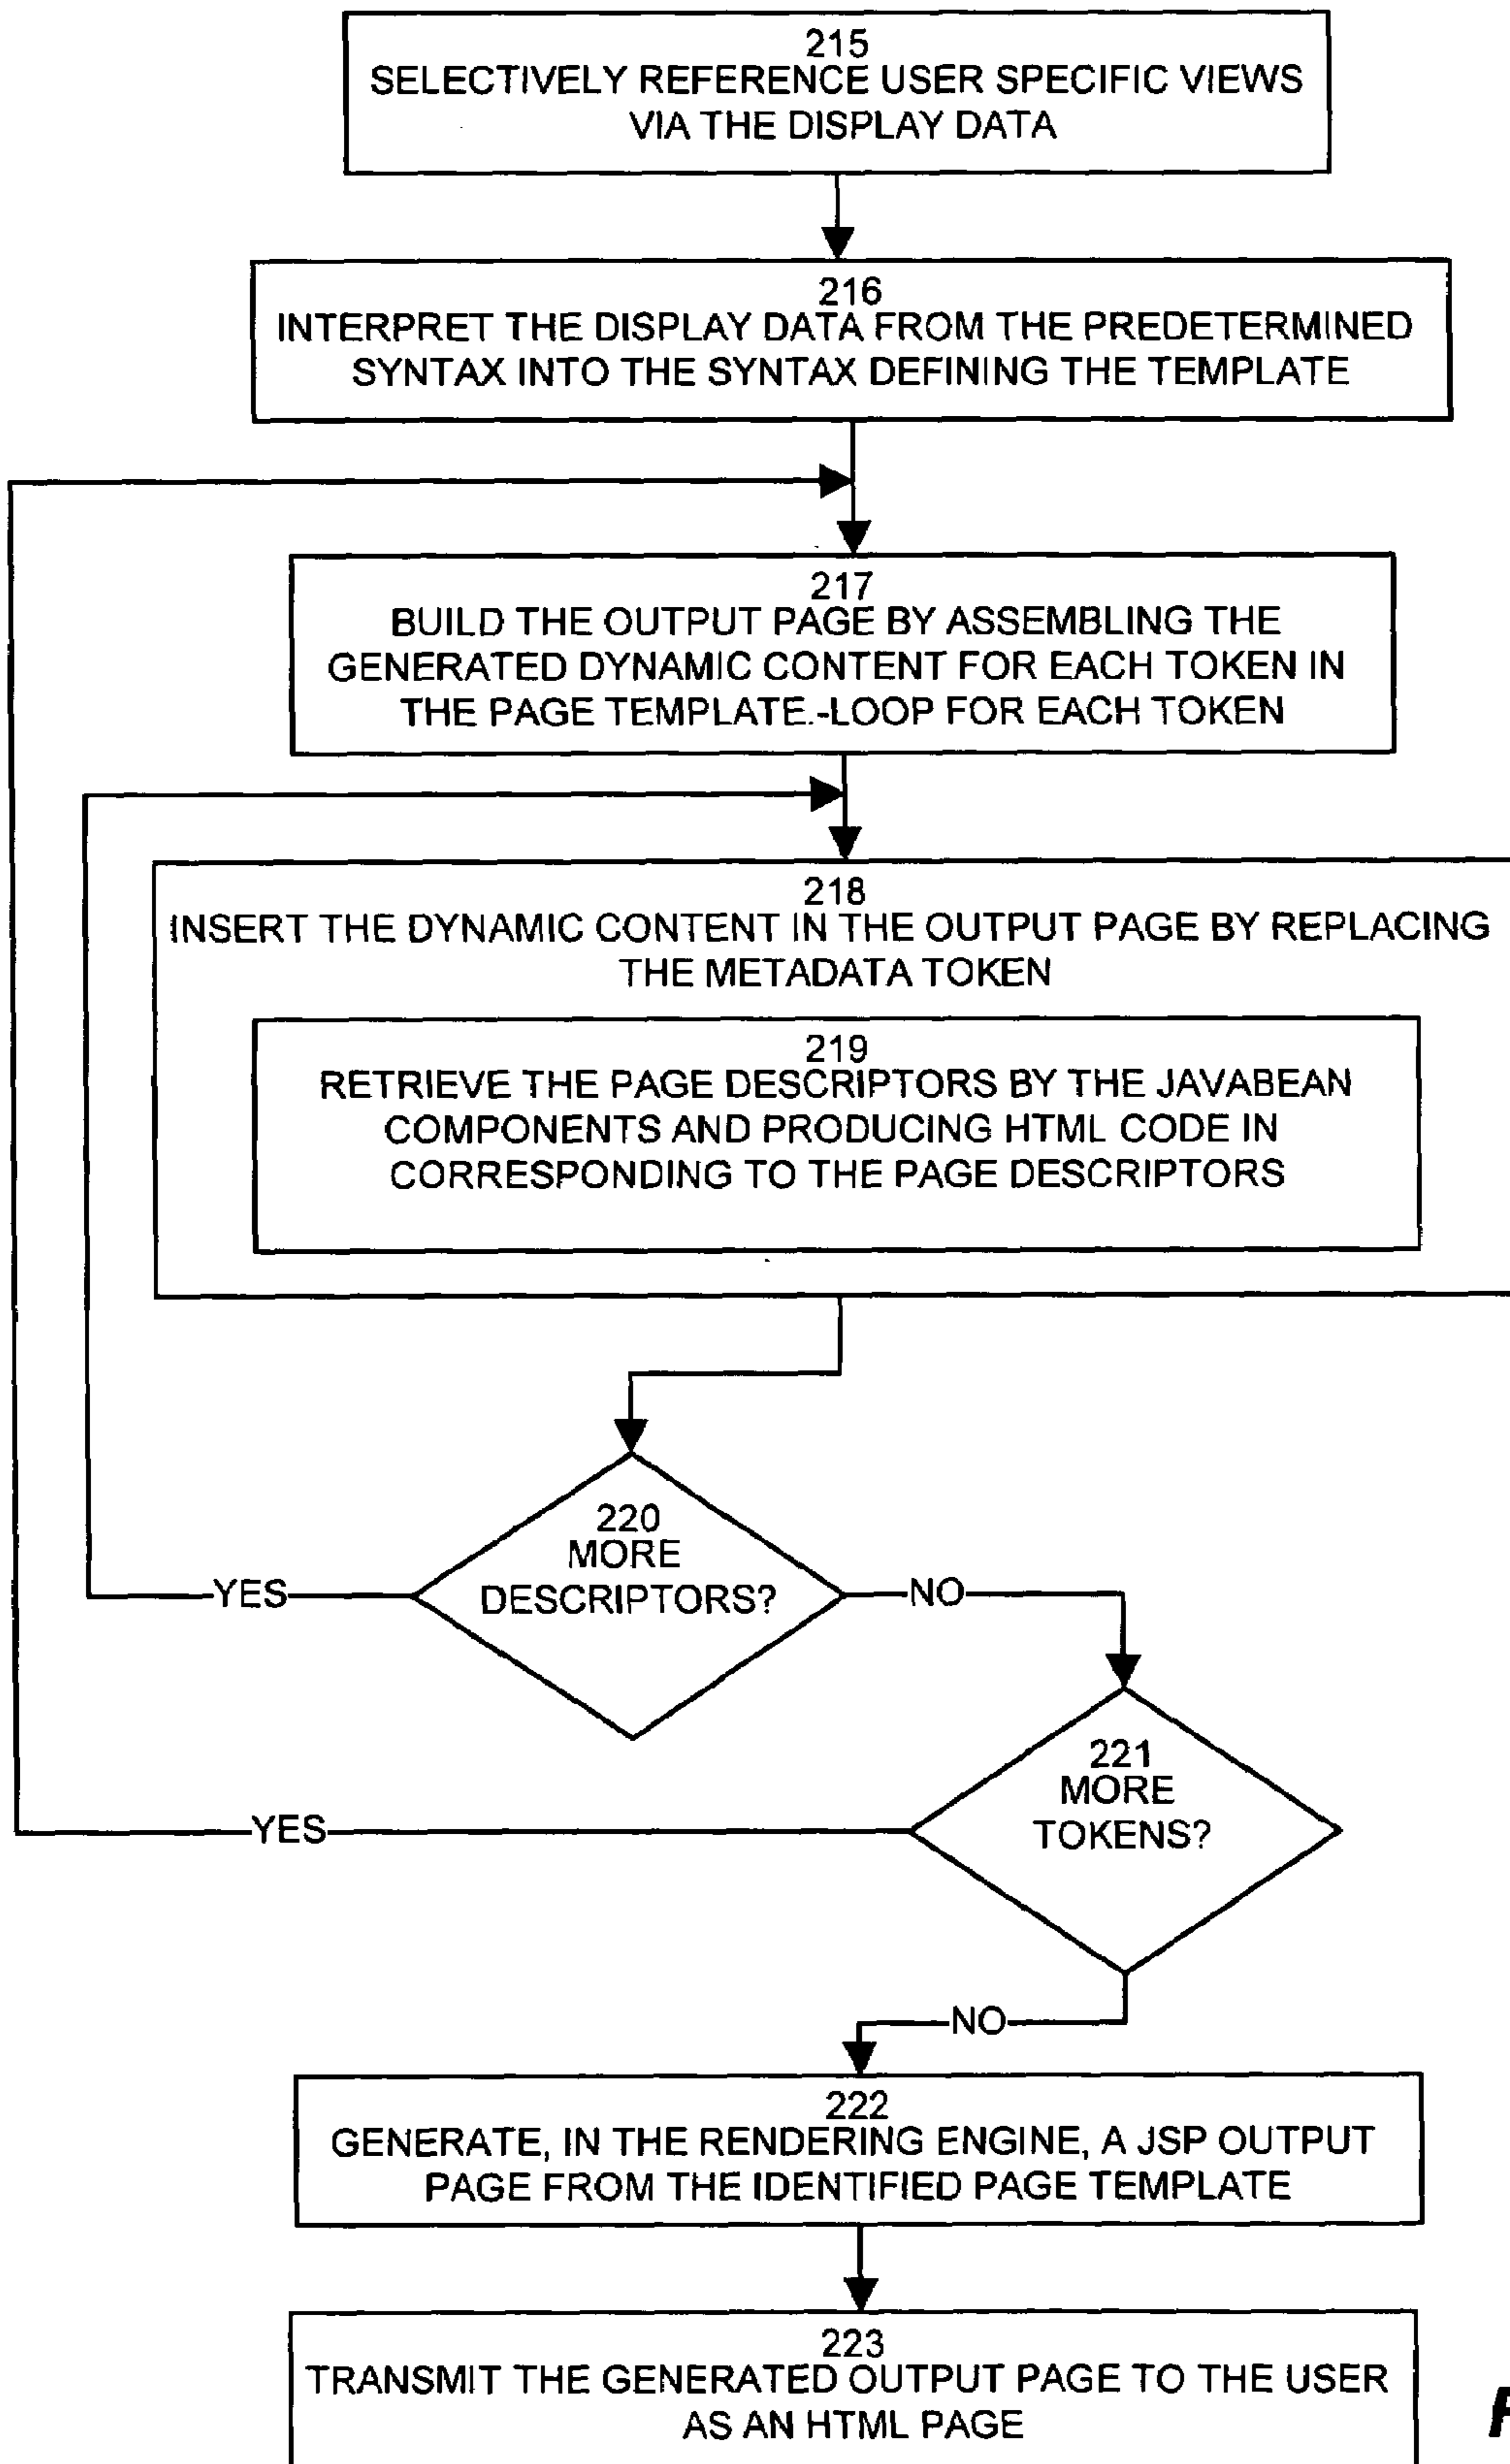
215
SELECTIVELY REFERENCE USER SPECIFIC VIEWS VIA THE DISPLAY DATA

216
INTERPRET THE DISPLAY DATA FROM THE PREDETERMINED SYNTAX INTO THE SYNTAX DEFINING THE TEMPLATE

217
BUILD THE OUTPUT PAGE BY ASSEMBLING THE GENERATED DYNAMIC CONTENT FOR EACH TOKEN IN THE PAGE TEMPLATE.-LOOP FOR EACH TOKEN

218
INSERT THE DYNAMIC CONTENT IN THE OUTPUT PAGE BY REPLACING THE METADATA TOKEN

219
RETRIEVE THE PAGE DESCRIPTORS BY THE JAVABEAN COMPONENTS AND PRODUCING HTML CODE IN CORRESPONDING TO THE PAGE DESCRIPTORS

220
MORE DESCRIPTORS?

YES

NO

221
MORE TOKENS?

YES

NO

222
GENERATE, IN THE RENDERING ENGINE, A JSP OUTPUT PAGE FROM THE IDENTIFIED PAGE TEMPLATE

223
TRANSMIT THE GENERATED OUTPUT PAGE TO THE USER AS AN HTML PAGE

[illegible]